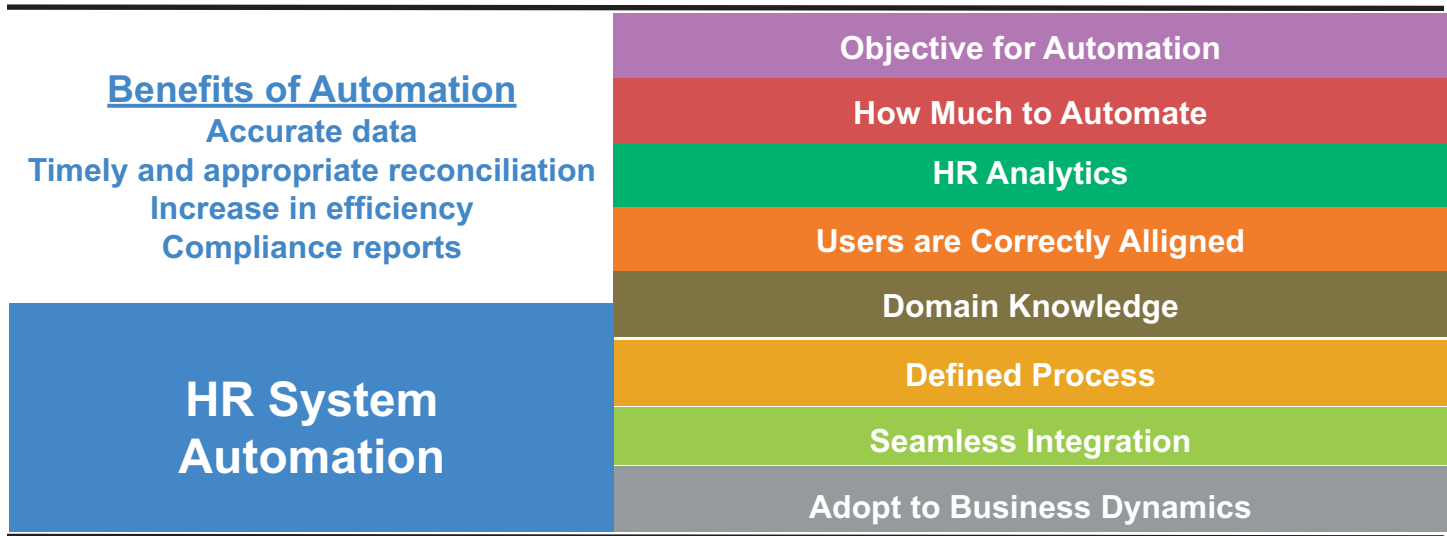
Benefits of Automation
Accurate data
Timely and appropriate reconciliation
Increase in efficiency
Compliance reports

HR System Automation

Objective for Automation
How Much to Automate
HR Analytics
Users are Correctly Alligned
Domain Knowledge
Defined Process
Seamless Integration
Adopt to Business Dynamics